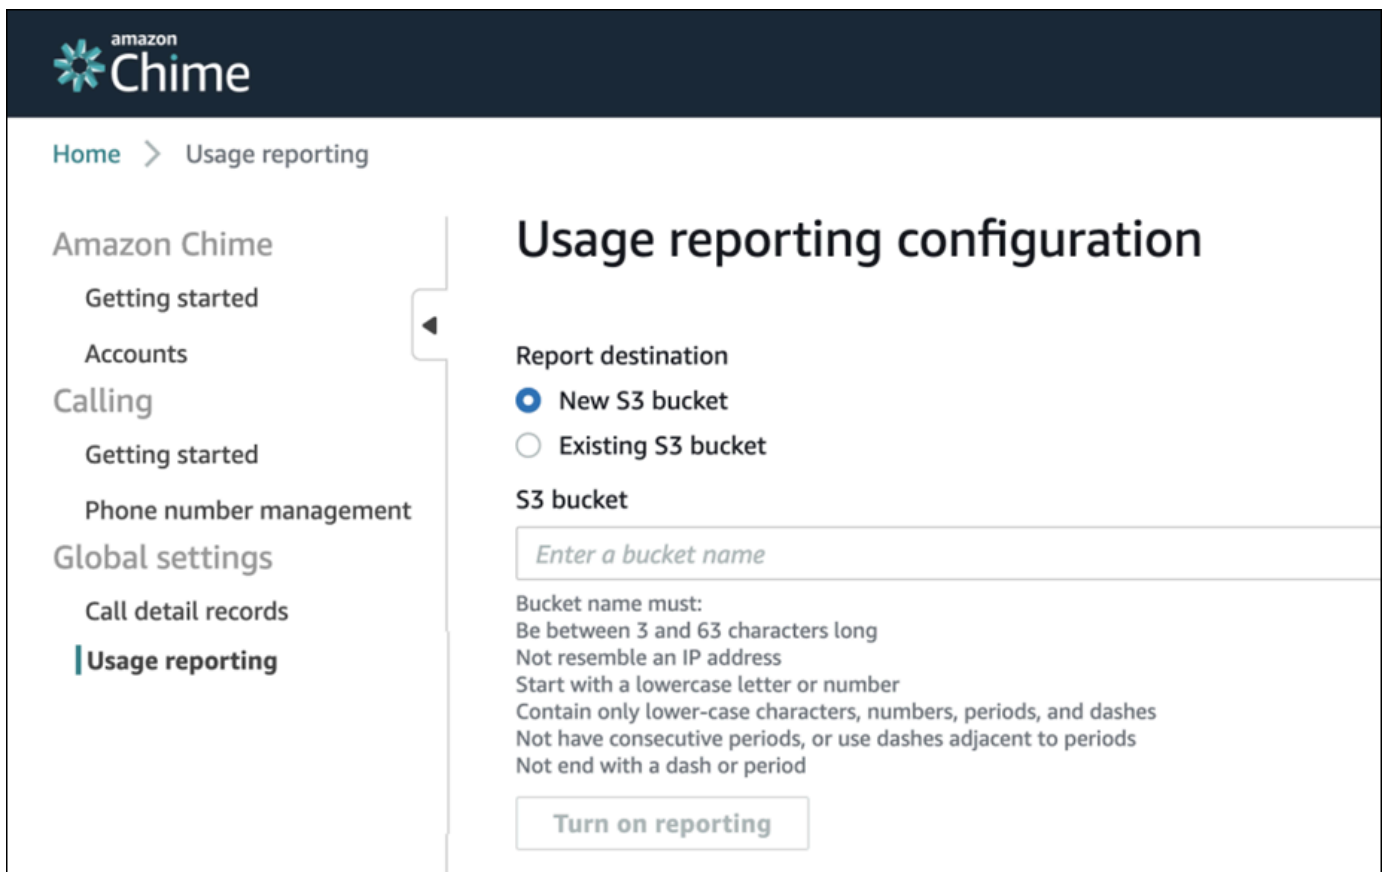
amazon
Chime

Home > Usage reporting

Amazon Chime
Getting started
Accounts
Calling
Getting started
Phone number management
Global settings
Call detail records
Usage reporting

Usage reporting configuration

Report destination
New S3 bucket
Existing S3 bucket

S3 bucket
Enter a bucket name

Bucket name must:
Be between 3 and 63 characters long
Not resemble an IP address
Start with a lowercase letter or number
Contain only lower-case characters, numbers, periods, and dashes
Not have consecutive periods, or use dashes adjacent to periods
Not end with a dash or period

Turn on reporting